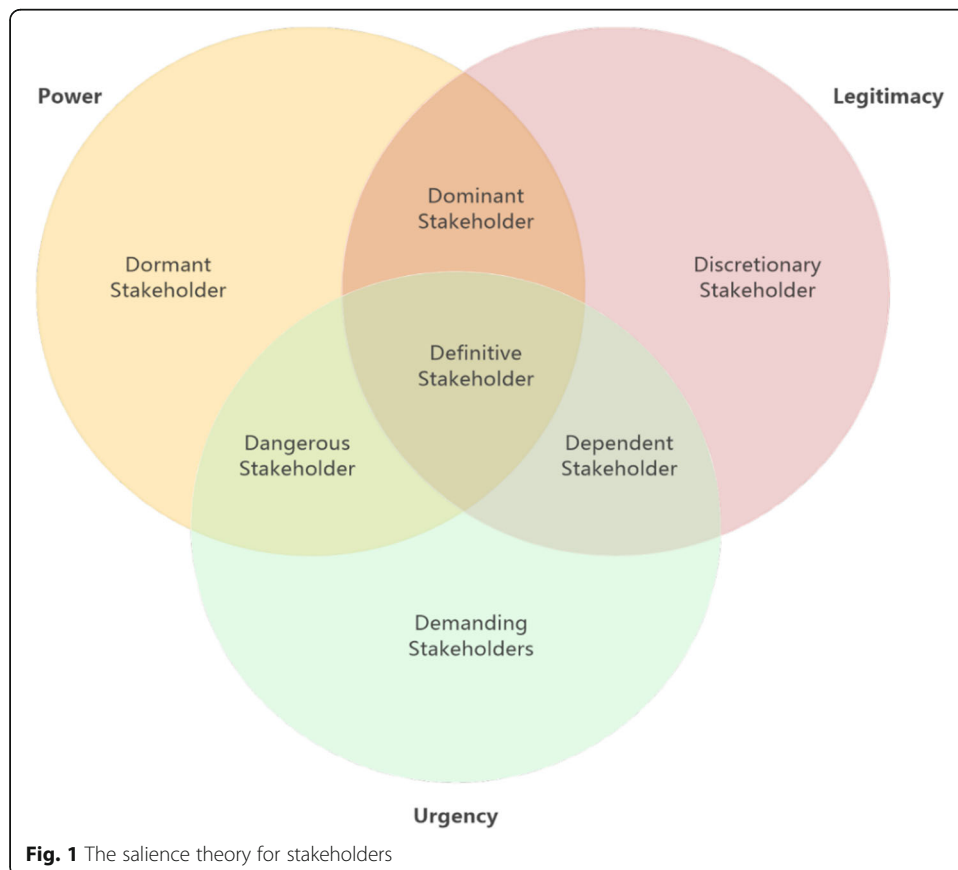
Power

Legitimacy

Dominant Stakeholder

Dormant Stakeholder

Discretionary Stakeholder

Definitive Stakeholder

Dangerous Stakeholder

Dependent Stakeholder

Demanding Stakeholders

Urgency

**Fig. 1** The salience theory for stakeholders